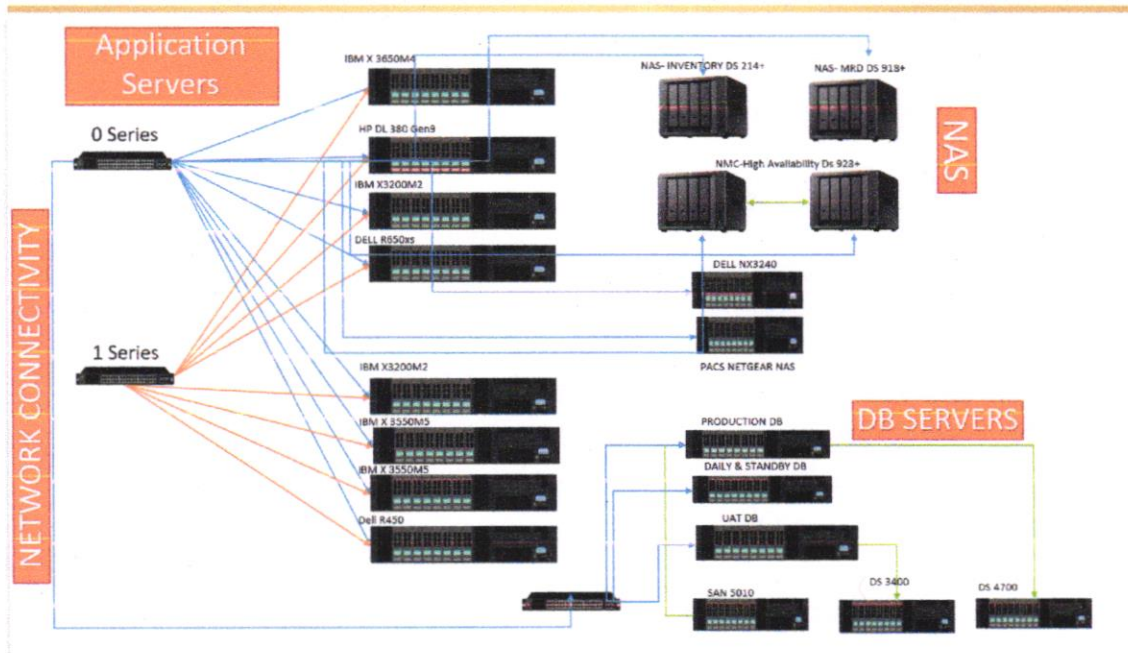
Application Servers

0 Series

1 Series

NETWORK CONNECTIVITY

IBM X 3650M4

HP DL 380 Gen9

IBM X3200M2

DELL R650xs

IBM X3200M2

IBM X 3550M5

IBM X 3550M5

Dell R450

NAS- INVENTORY DS 214+

NAS- MRD DS 918+

NAS

NMC-High Availability Ds 923+

DELL NX3240

PACS NETGEAR NAS

DB SERVERS

PRODUCTION DB

DAILY & STANDBY DB

UAT DB

SAN 5010

DS 3400

DS 4700